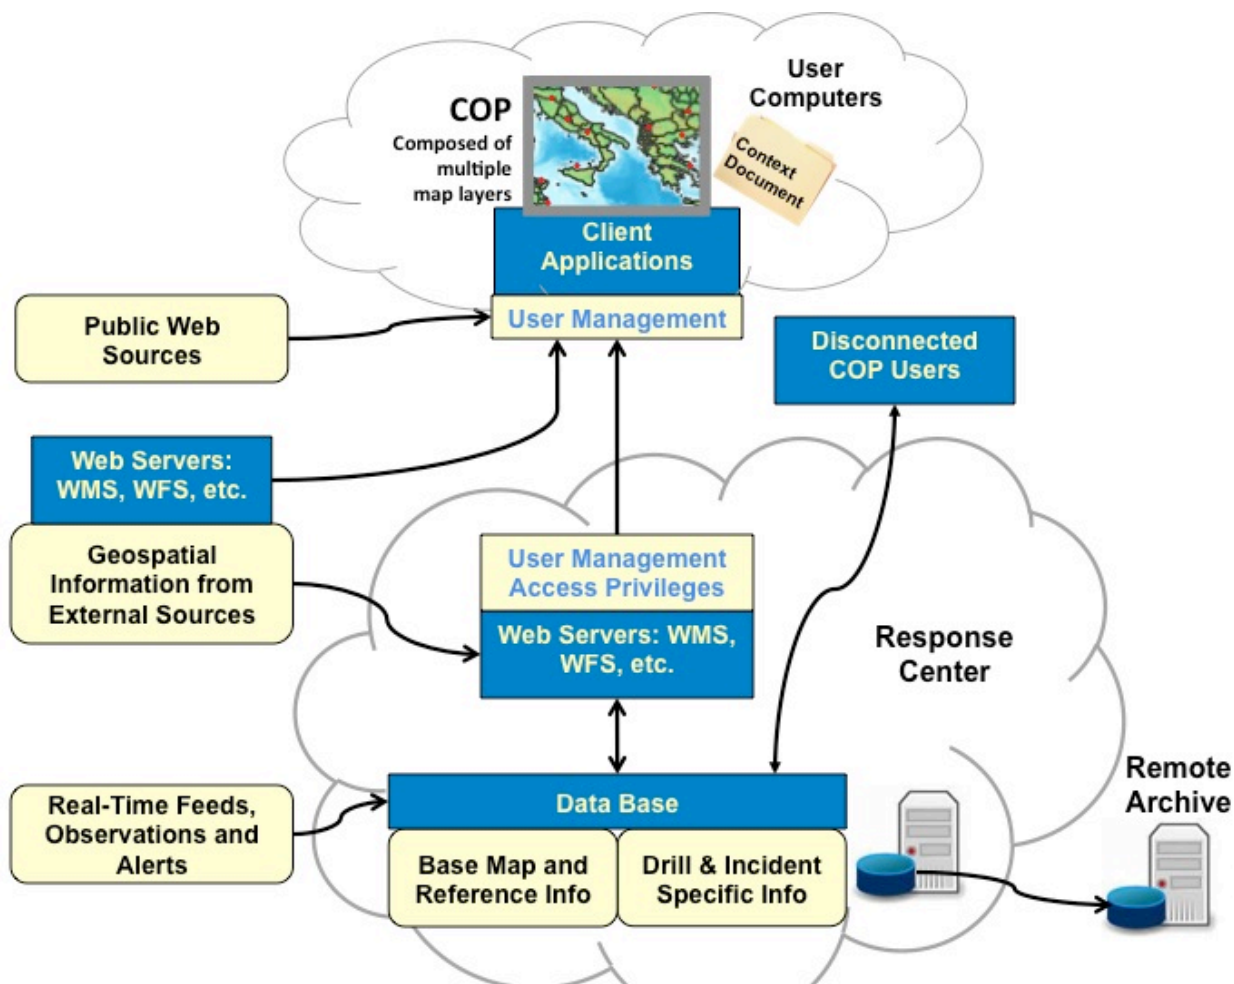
COP
Composed of multiple map layers

User Computers

Context Document

Client Applications

User Management

Public Web Sources

Disconnected COP Users

Web Servers: WMS, WFS, etc.

Geospatial Information from External Sources

User Management Access Privileges

Web Servers: WMS, WFS, etc.

Response Center

Remote Archive

Real-Time Feeds, Observations and Alerts

Data Base

Base Map and Reference Info

Drill & Incident Specific Info